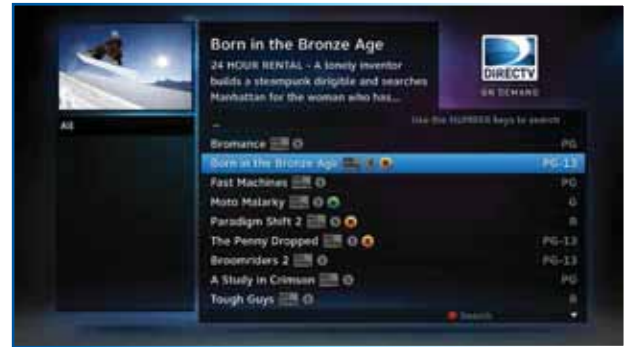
Born in the Bronze Age
24 HOUR RENTAL - A lonely inventor builds a steampunk dirigible and searches Manhattan for the woman who has...

DIRECTV
ON DEMAND

All

Use the NUMBER keys to search

Bromance PG
Born in the Bronze Age PG-13
Fast Machines PG
Moto Malarky G
Paradigm Shift 2 R
The Penny Dropped PG-13
Broomriders 2 PG-13
A Study in Crimson PG
Tough Guys R

Search